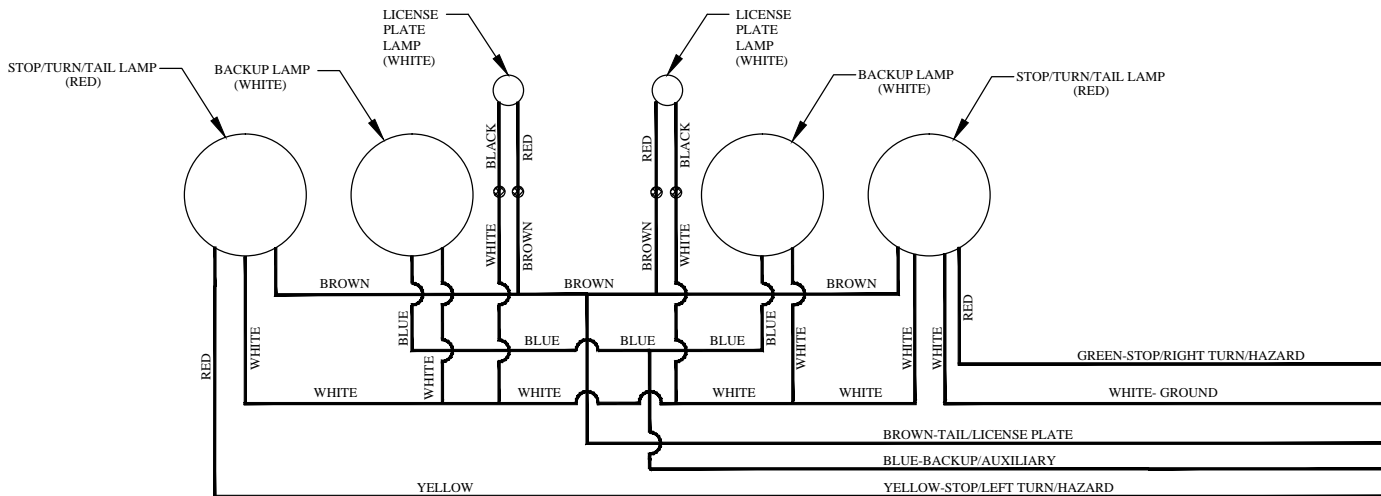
LICENSE PLATE LAMP (WHITE)

LICENSE PLATE LAMP (WHITE)

STOP/TURN/TAIL LAMP (RED)

BACKUP LAMP (WHITE)

BACKUP LAMP (WHITE)

STOP/TURN/TAIL LAMP (RED)

BLACK
RED
RED
BLACK

WHITE
BROWN
BROWN
WHITE

BROWN
BROWN
BROWN

BLUE
BLUE
BLUE
BLUE
BLUE

RED
WHITE
WHITE
WHITE
WHITE
WHITE
RED

WHITE
WHITE
WHITE
WHITE

GREEN-STOP/RIGHT TURN/HAZARD
WHITE- GROUND
BROWN-TAIL/LICENSE PLATE
BLUE-BACKUP/AUXILIARY
YELLOW
YELLOW-STOP/LEFT TURN/HAZARD